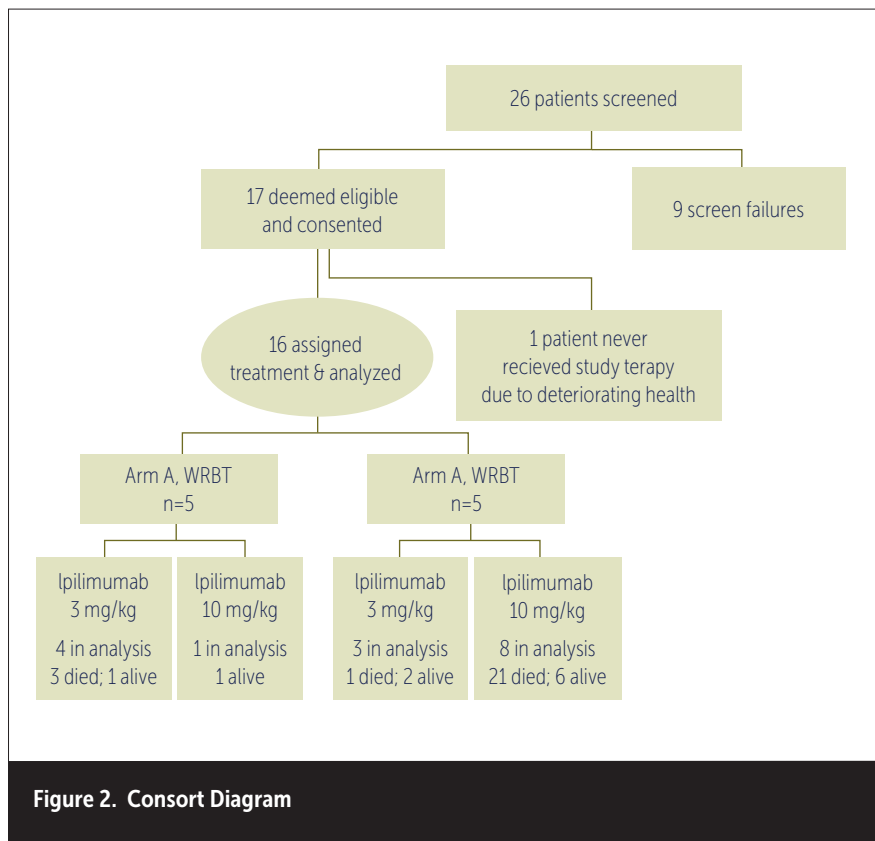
26 patients screened

17 deemed eligible and consented

9 screen failures

16 assigned treatment & analyzed

1 patient never recieved study terapy due to deteriorating health

Arm A, WRBT n=5

Arm A, WRBT n=5

Ipilimumab 3 mg/kg

4 in analysis 3 died; 1 alive

Ipilimumab 10 mg/kg

1 in analysis 1 alive

Ipilimumab 3 mg/kg

3 in analysis 1 died; 2 alive

Ipilimumab 10 mg/kg

8 in analysis 21 died; 6 alive

Figure 2. Consort Diagram